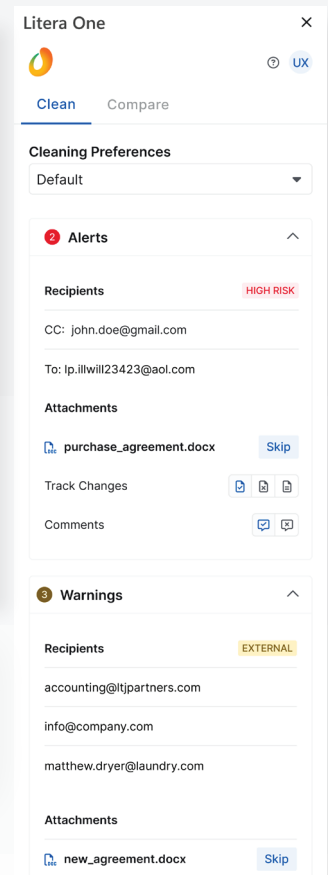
Litera One ×

? UX

Clean Compare

Cleaning Preferences

Default

2 Alerts

Recipients HIGH RISK

CC: john.doe@gmail.com

To: lp.illwill23423@aol.com

Attachments

purchase_agreement.docx Skip

Track Changes

Comments

3 Warnings

Recipients EXTERNAL

accounting@ltjpartners.com

info@company.com

matthew.dryer@laundry.com

Attachments

new_agreement.docx Skip